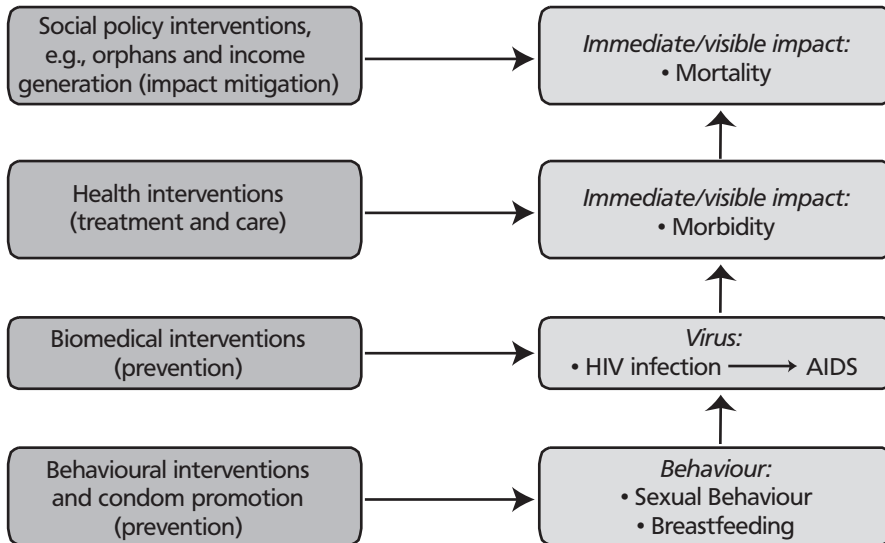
Social policy interventions, e.g., orphans and income generation (impact mitigation)

Immediate/visible impact:
• Mortality

Health interventions (treatment and care)

Immediate/visible impact:
• Morbidity

Biomedical interventions (prevention)

Virus:
• HIV infection ⟶ AIDS

Behavioural interventions and condom promotion (prevention)

Behaviour:
• Sexual Behaviour
• Breastfeeding